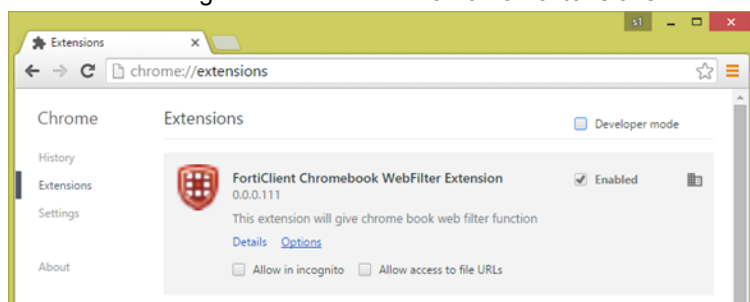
Extensions ×
s1
chrome://extensions
Chrome
History
Extensions
Settings
About
Extensions
Developer mode
FortiClient Chromebook WebFilter Extension
0.0.0.111
This extension will give chrome book web filter function
Details Options
Allow in incognito Allow access to file URLs
Enabled